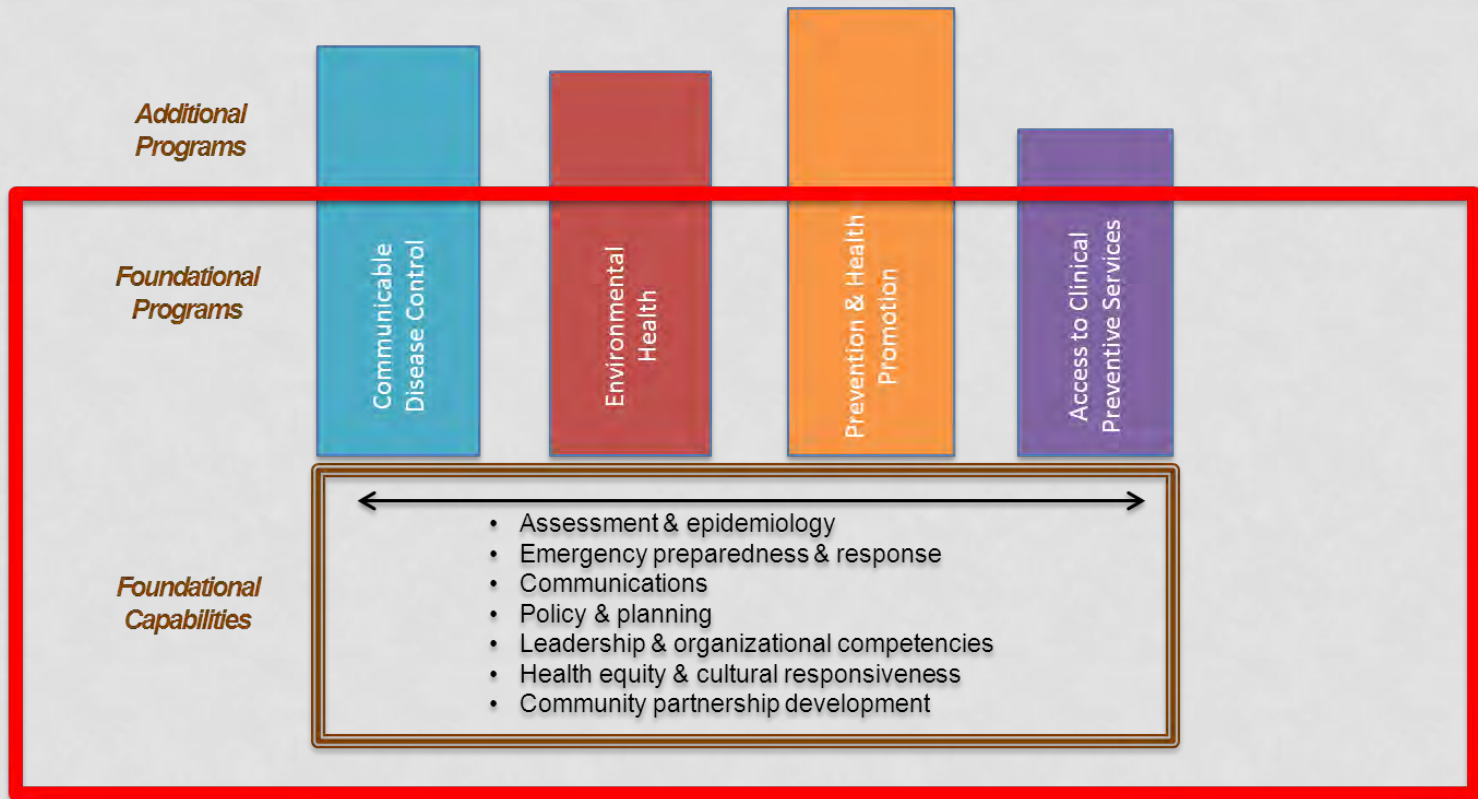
Additional Programs

Foundational Programs

Communicable Disease Control

Environmental Health

Prevention & Health Promotion

Access to Clinical Preventive Services

Foundational Capabilities

- Assessment & epidemiology
- Emergency preparedness & response
- Communications
- Policy & planning
- Leadership & organizational competencies
- Health equity & cultural responsiveness
- Community partnership development